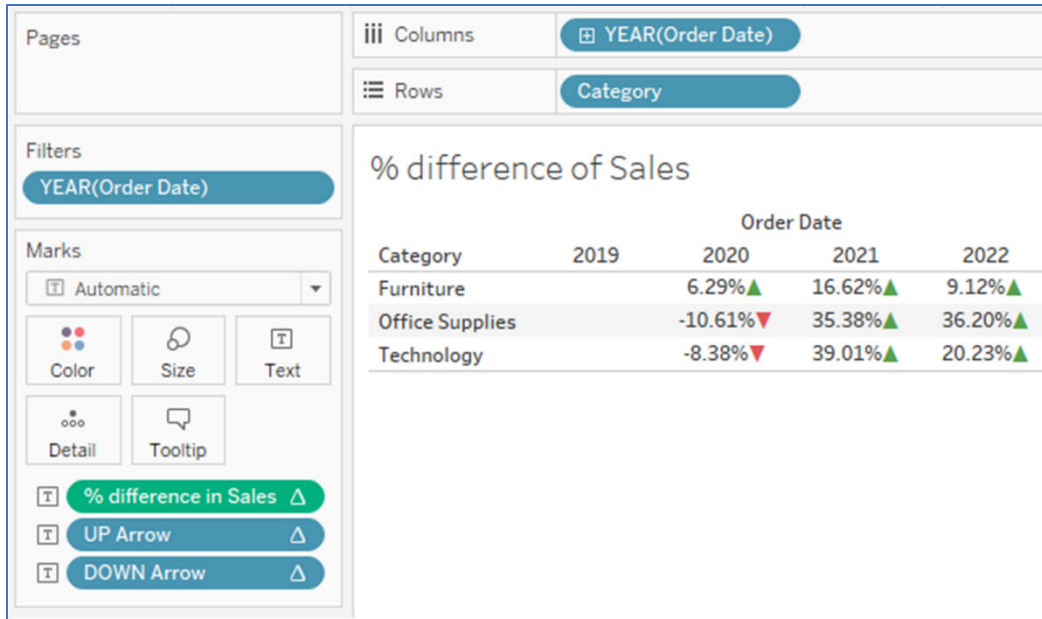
Pages

iii Columns
YEAR(Order Date)

Rows
Category

Filters
YEAR(Order Date)

Marks
Automatic

Color
Size
Text
Detail
Tooltip

% difference in Sales Δ
UP Arrow Δ
DOWN Arrow Δ

% difference of Sales

| | Order Date | | | |
|---|---|---|---|---|
| Category | 2019 | 2020 | 2021 | 2022 |
| Furniture | | 6.29%▲ | 16.62%▲ | 9.12%▲ |
| Office Supplies | | -10.61%▼ | 35.38%▲ | 36.20%▲ |
| Technology | | -8.38%▼ | 39.01%▲ | 20.23%▲ |